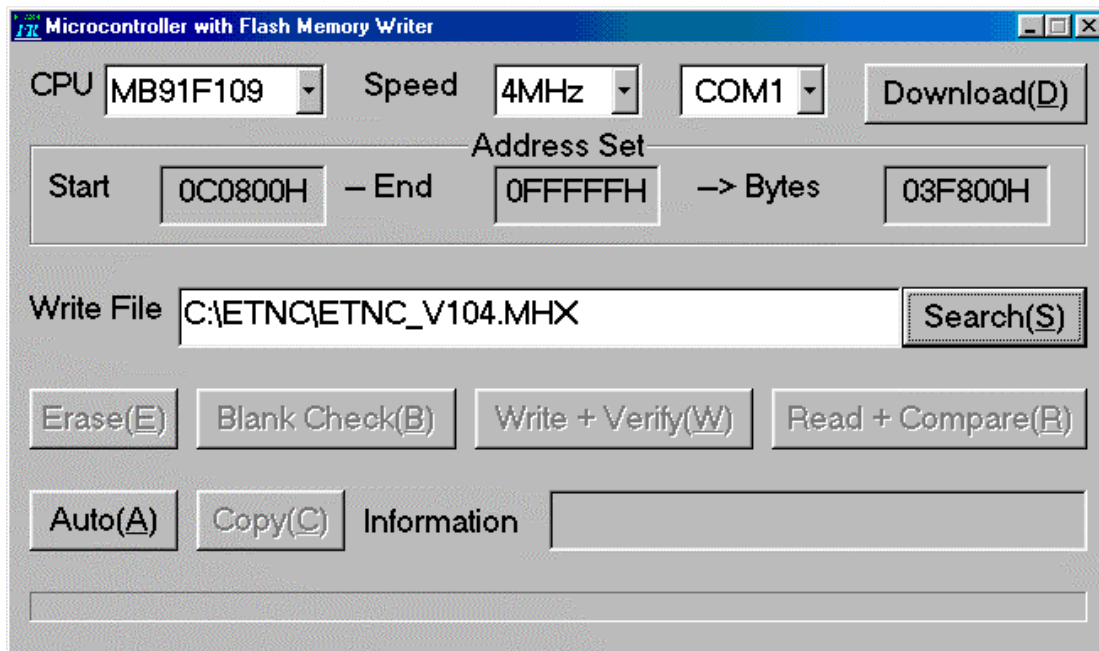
Microcontroller with Flash Memory Writer

CPU MB91F109 Speed 4MHz COM1 Download(D)

Address Set

Start 0C0800H – End 0FFFFFH –> Bytes 03F800H

Write File C:\ETNC\ETNC_V104.MHX Search(S)

Erase(E) Blank Check(B) Write + Verify(W) Read + Compare(R)

Auto(A) Copy(C) Information